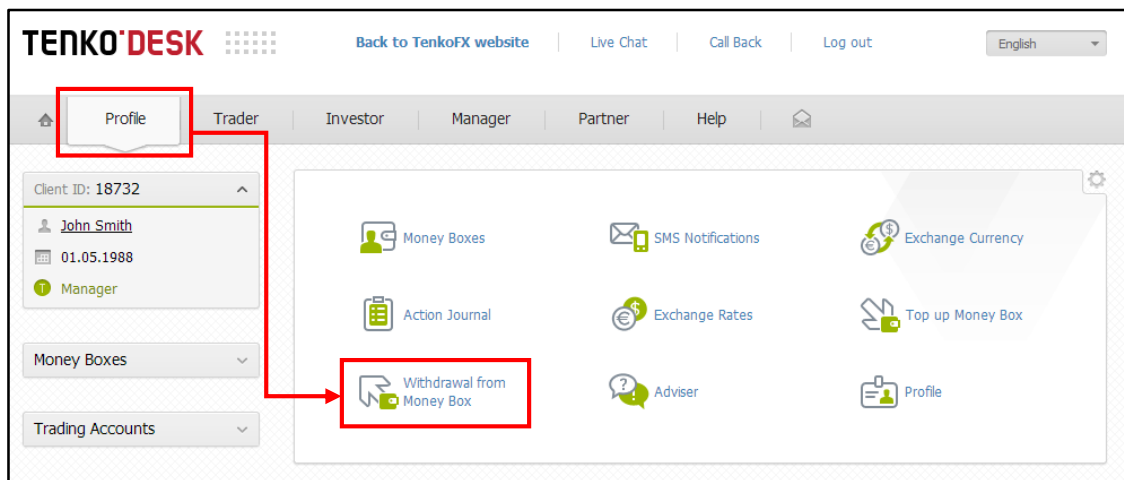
TENKO'DESK

Back to TenkoFX website | Live Chat | Call Back | Log out

English

Profile | Trader | Investor | Manager | Partner | Help

Client ID: 18732

John Smith

01.05.1988

Manager

Money Boxes

Trading Accounts

Money Boxes

SMS Notifications

Exchange Currency

Action Journal

Exchange Rates

Top up Money Box

Withdrawal from Money Box

Adviser

Profile